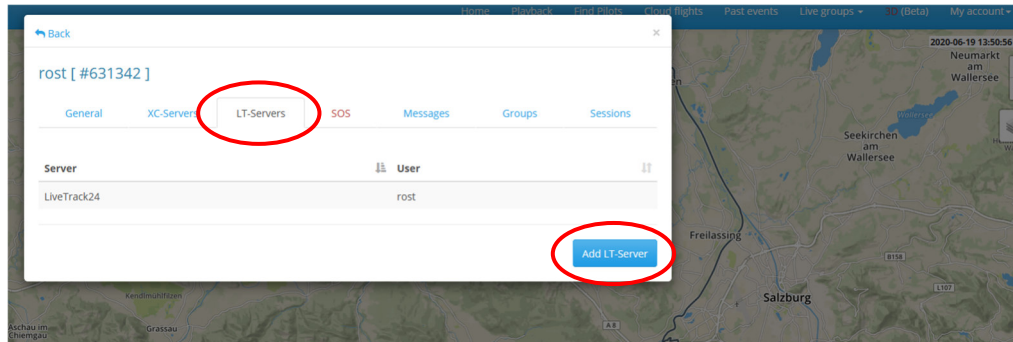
Home Playback Find Pilots Cloud flights Past events Live groups (Beta) My account

2020-06-19 13:50:56

Back

×

rost [ #631342 ]

General XC-Servers LT-Servers SOS Messages Groups Sessions

| Server | User |
|---|---|
| LiveTrack24 | rost |

Add LT-Server

Neumarkt am Wallersee

Wallersee

Seekirchen am Wallersee

Freilassing

Salzburg

B158

L107

A8

Kendlmühlfilzen

Aschau im Chiemgau

Grassau